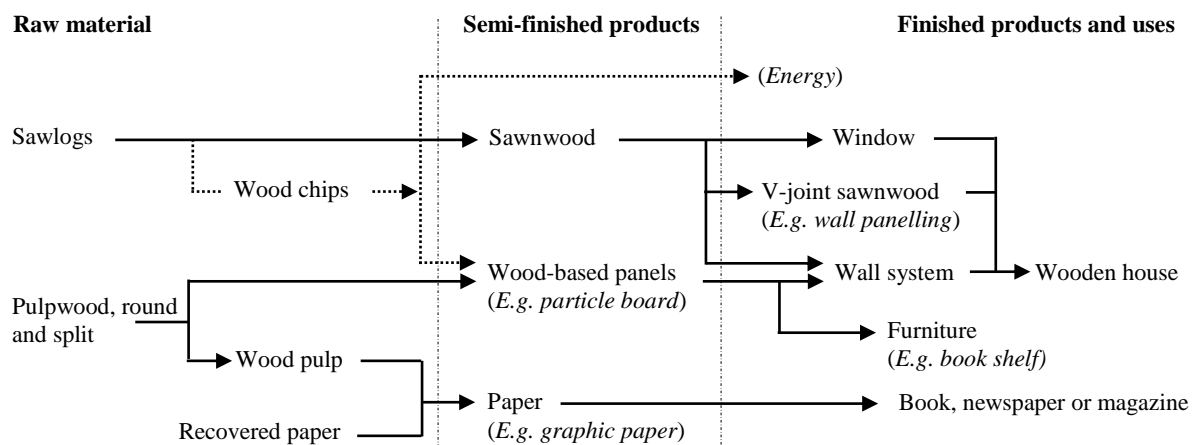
Raw material

Semi-finished products

Finished products and uses

(Energy)

Sawlogs

Sawnwood

Window

Wood chips

V-joint sawnwood (E.g. wall panelling)

Wood-based panels (E.g. particle board)

Wall system

Wooden house

Pulpwood, round and split

Furniture (E.g. book shelf)

Wood pulp

Paper (E.g. graphic paper)

Book, newspaper or magazine

Recovered paper